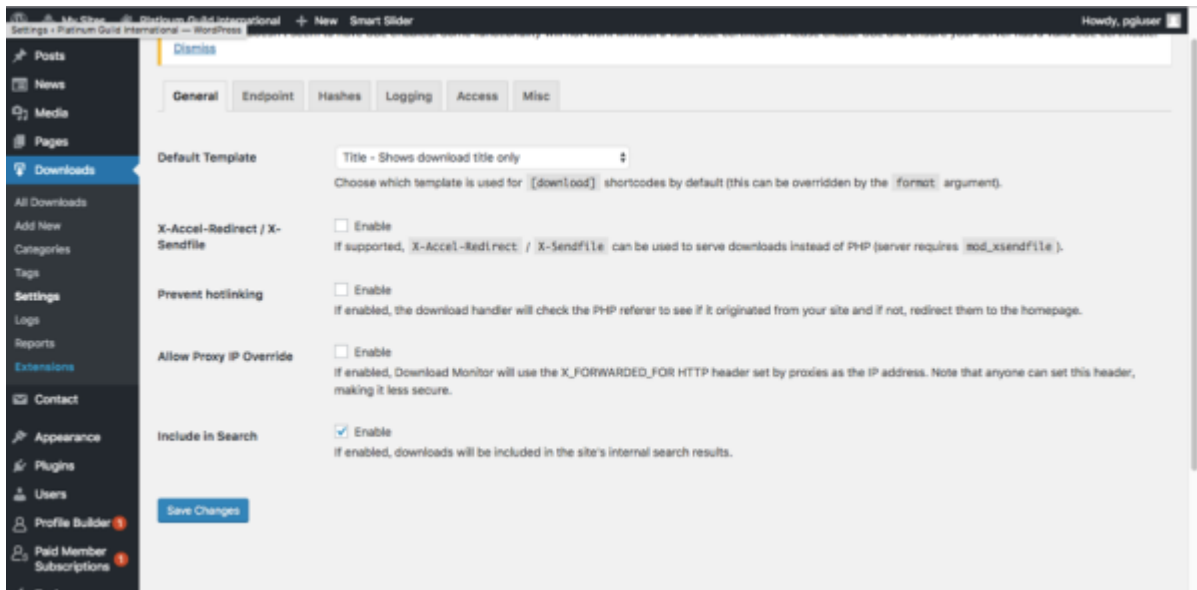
My Sites Platinum Guild International + New Smart Slider Howdy, pgluser

Settings ‹ Platinum Guild International — WordPress

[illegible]

Dismiss

Posts
News
Media
Pages
Downloads
All Downloads
Add New
Categories
Tags
Settings
Logs
Reports
Extensions
Contact
Appearance
Plugins
Users
Profile Builder 1
Paid Member Subscriptions 1

General Endpoint Hashes Logging Access Misc

Default Template

Title - Shows download title only

Choose which template is used for [download] shortcodes by default (this can be overridden by the format argument).

X-Accel-Redirect / X-Sendfile

Enable

If supported, X-Accel-Redirect / X-Sendfile can be used to serve downloads instead of PHP (server requires mod_xsendfile ).

Prevent hotlinking

Enable

If enabled, the download handler will check the PHP referer to see if it originated from your site and if not, redirect them to the homepage.

Allow Proxy IP Override

Enable

If enabled, Download Monitor will use the X_FORWARDED_FOR HTTP header set by proxies as the IP address. Note that anyone can set this header, making it less secure.

Include in Search

Enable

If enabled, downloads will be included in the site's internal search results.

Save Changes